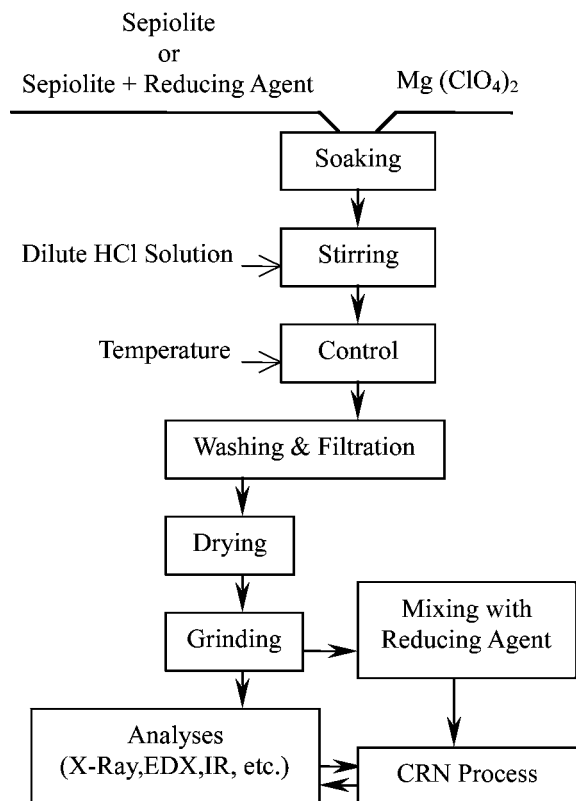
Sepiolite
or
Sepiolite + Reducing Agent

Mg $(ClO_4)_2$

Soaking

Dilute HCl Solution

Stirring

Temperature

Control

Washing & Filtration

Drying

Grinding

Mixing with Reducing Agent

Analyses (X-Ray,EDX,IR, etc.)

CRN Process